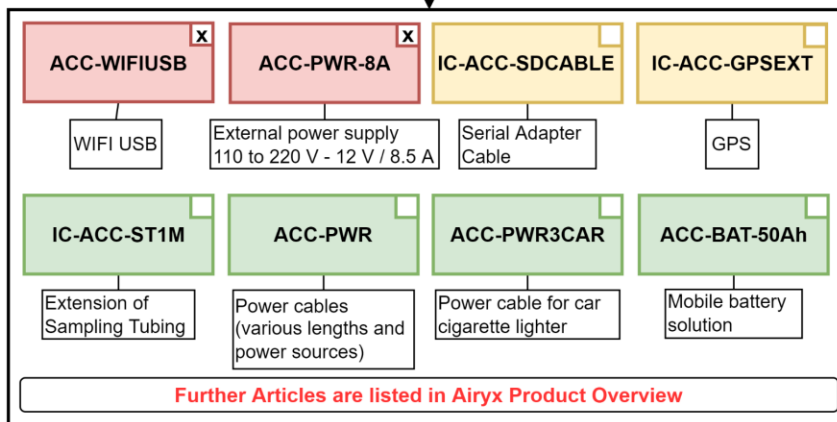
ACC-WIFIUSB x

WIFI USB

ACC-PWR-8A x

External power supply 110 to 220 V - 12 V / 8.5 A

IC-ACC-SDCABLE

Serial Adapter Cable

IC-ACC-GPSEXT

GPS

IC-ACC-ST1M

Extension of Sampling Tubing

ACC-PWR

Power cables (various lengths and power sources)

ACC-PWR3CAR

Power cable for car cigarette lighter

ACC-BAT-50Ah

Mobile battery solution

Further Articles are listed in Airyx Product Overview